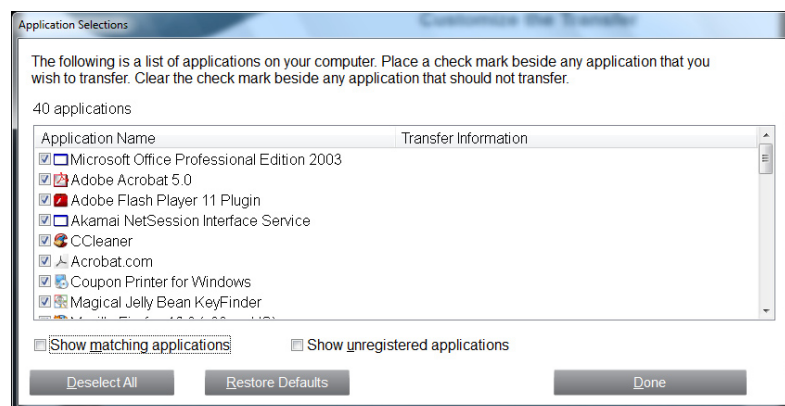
Application Selections

Customize the Transfer

The following is a list of applications on your computer. Place a check mark beside any application that you wish to transfer. Clear the check mark beside any application that should not transfer.

40 applications

| Application Name | Transfer Information |
|---|---|
| Microsoft Office Professional Edition 2003 | |
| Adobe Acrobat 5.0 | |
| Adobe Flash Player 11 Plugin | |
| Akamai NetSession Interface Service | |
| CCleaner | |
| Acrobat.com | |
| Coupon Printer for Windows | |
| Magical Jelly Bean KeyFinder | |
| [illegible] | |

Show matching applications

Show unregistered applications

Deselect All

Restore Defaults

Done